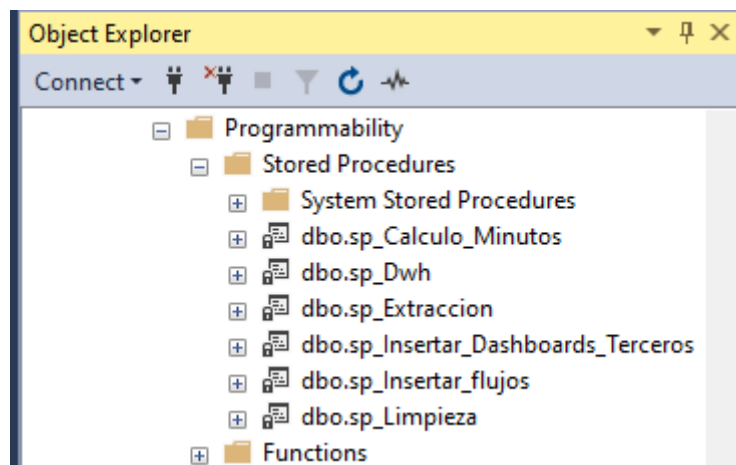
Object Explorer

Connect

Programmability
Stored Procedures
System Stored Procedures
dbo.sp_Calculo_Minutos
dbo.sp_Dwh
dbo.sp_Extraccion
dbo.sp_Insertar_Dashboards_Terceros
dbo.sp_Insertar_flujos
dbo.sp_Limpieza
Functions